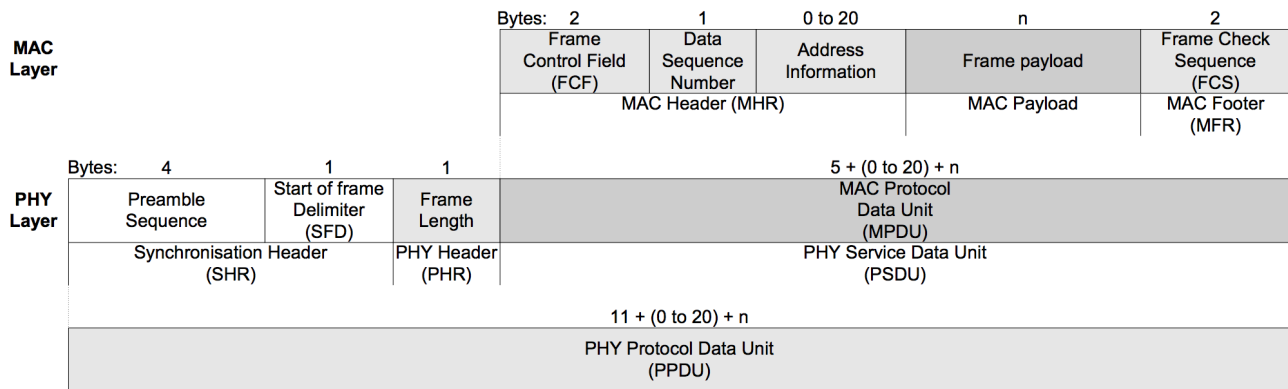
MAC Layer

Bytes: 2 | 1 | 0 to 20 | n | 2

| Frame Control Field (FCF) | Data Sequence Number | Address Information | Frame payload | Frame Check Sequence (FCS) |
|---|---|---|---|---|
| MAC Header (MHR) | | | MAC Payload | MAC Footer (MFR) |

PHY Layer

Bytes: 4 | 1 | 1 | 5 + (0 to 20) + n

| Preamble Sequence | Start of frame Delimiter (SFD) | Frame Length | MAC Protocol Data Unit (MPDU) |
|---|---|---|---|
| Synchronisation Header (SHR) | | PHY Header (PHR) | PHY Service Data Unit (PSDU) |

11 + (0 to 20) + n

PHY Protocol Data Unit (PPDU)